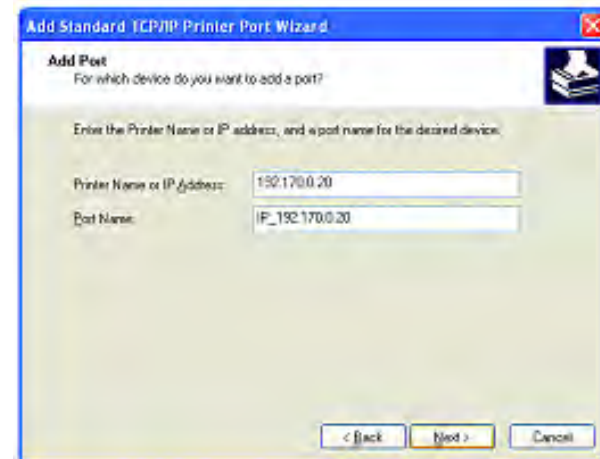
Add Standard TCP/IP Printer Port Wizard

Add Port
For which device do you want to add a port?

Enter the Printer Name or IP address, and a port name for the desired device.

Printer Name or IP Address: 192.170.0.20

Port Name: IP_192.170.0.20

< Back Next > Cancel